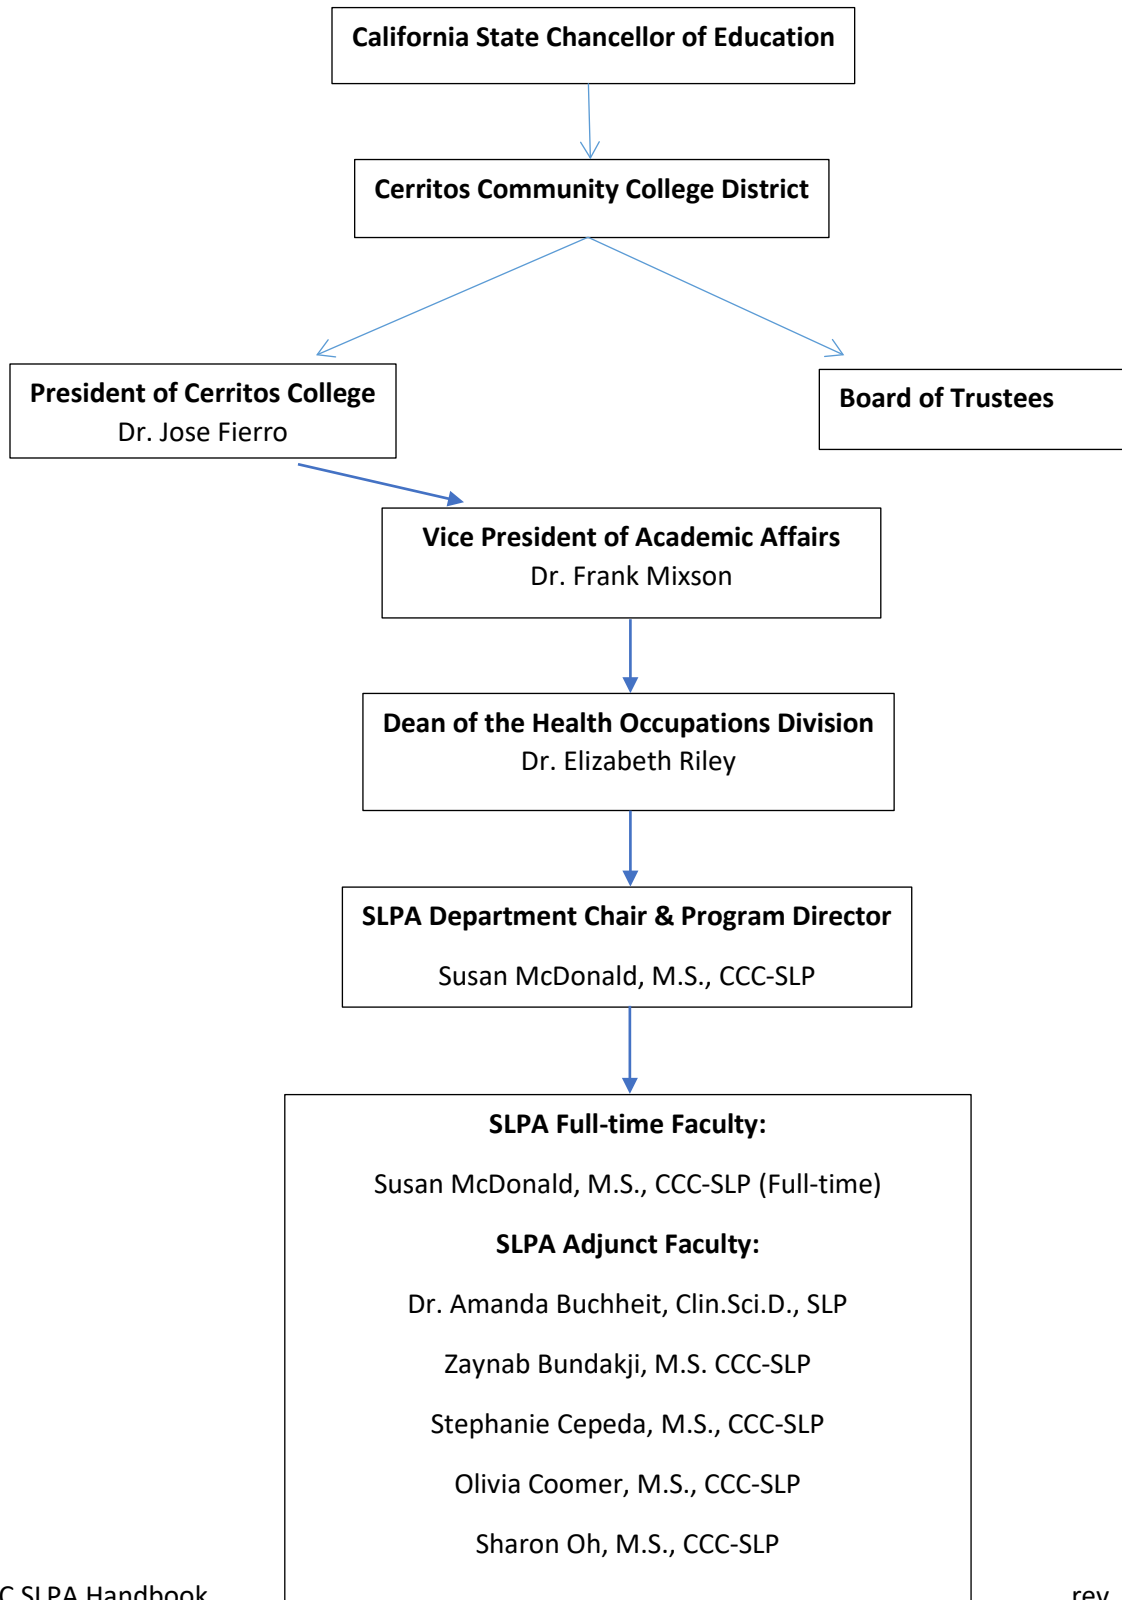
California State Chancellor of Education

Cerritos Community College District

President of Cerritos College
Dr. Jose Fierro

Board of Trustees

Vice President of Academic Affairs
Dr. Frank Mixson

Dean of the Health Occupations Division
Dr. Elizabeth Riley

SLPA Department Chair & Program Director

Susan McDonald, M.S., CCC-SLP

SLPA Full-time Faculty:

Susan McDonald, M.S., CCC-SLP (Full-time)

SLPA Adjunct Faculty:

Dr. Amanda Buchheit, Clin.Sci.D., SLP

Zaynab Bundakji, M.S. CCC-SLP

Stephanie Cepeda, M.S., CCC-SLP

Olivia Coomer, M.S., CCC-SLP

Sharon Oh, M.S., CCC-SLP

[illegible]C SLPA Handbook

rev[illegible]